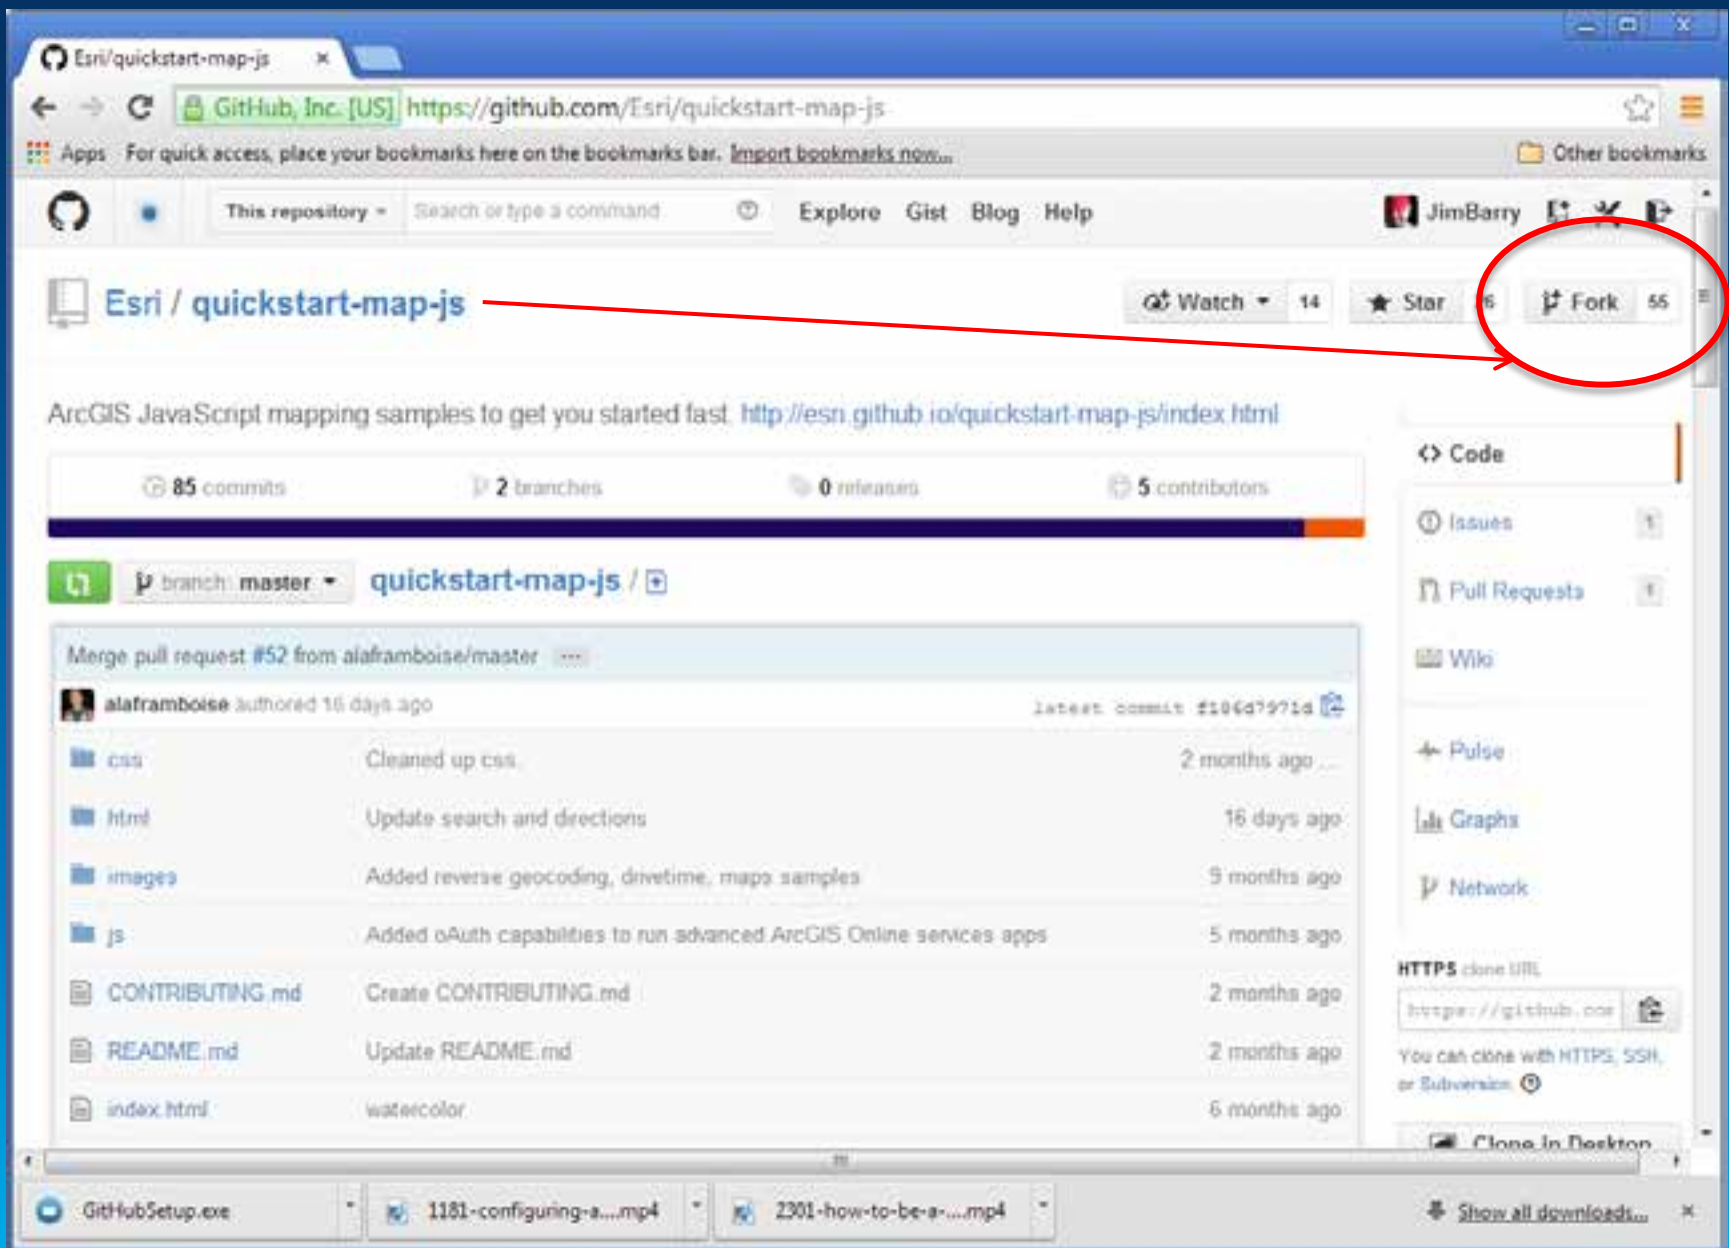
Esri/quickstart-map-js ×

GitHub, Inc. [US] https://github.com/Esri/quickstart-map-js

Apps For quick access, place your bookmarks here on the bookmarks bar. Import bookmarks now... Other bookmarks

This repository Search or type a command Explore Gist Blog Help JimBarry

Esri / quickstart-map-js

Watch 14 Star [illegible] Fork 55

ArcGIS JavaScript mapping samples to get you started fast. http://esri.github.io/quickstart-map-js/index.html

85 commits 2 branches 0 releases 5 contributors

branch: master quickstart-map-js / +

Merge pull request #52 from alaframboise/master ...

alaframboise authored 16 days ago latest commit f106d7971d

| | | |
|---|---|---|
| css | Cleaned up css. | 2 months ago |
| html | Update search and directions | 16 days ago |
| images | Added reverse geocoding, drivetime, maps samples | 9 months ago |
| js | Added oAuth capabilities to run advanced ArcGIS Online services apps | 5 months ago |
| CONTRIBUTING.md | Create CONTRIBUTING.md | 2 months ago |
| README.md | Update README.md | 2 months ago |
| index.html | watercolor | 6 months ago |

<> Code
Issues 1
Pull Requests 1
Wiki
Pulse
Graphs
Network

HTTPS clone URL
https://github.com
You can clone with HTTPS, SSH, or Subversion.
Clone in Desktop

GitHubSetup.exe 1181-configuring-a....mp4 2301-how-to-be-a-....mp4 Show all downloads...